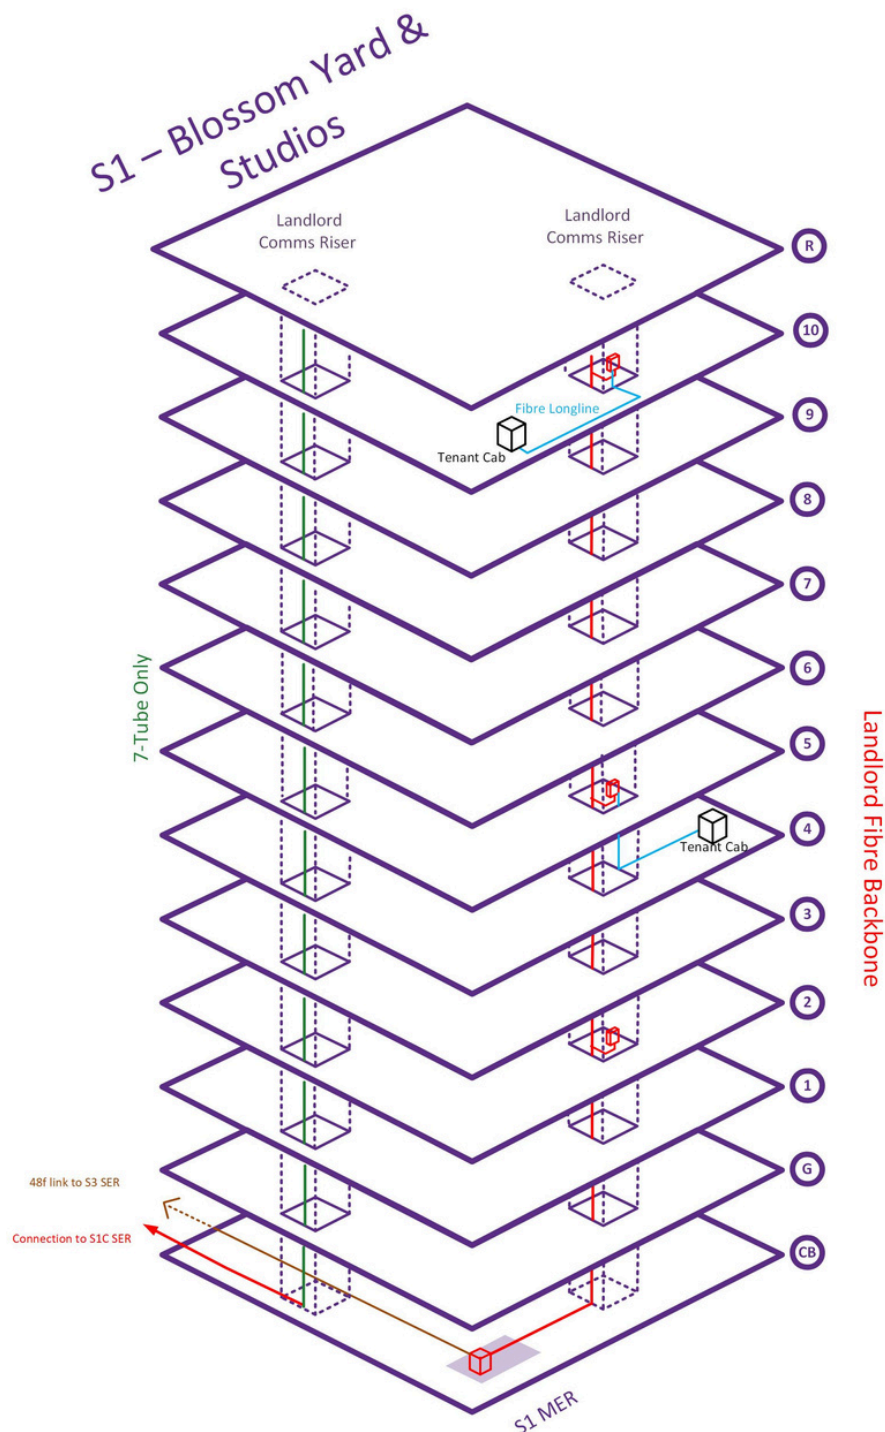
S1 – Blossom Yard & Studios

Landlord Comms Riser

Landlord Comms Riser

R

10

Fibre Longline

9

Tenant Cab

8

7

7-Tube Only

6

5

Landlord Fibre Backbone

4

Tenant Cab

3

2

1

48f link to S3 SER

G

Connection to S1C SER

CB

S1 MER